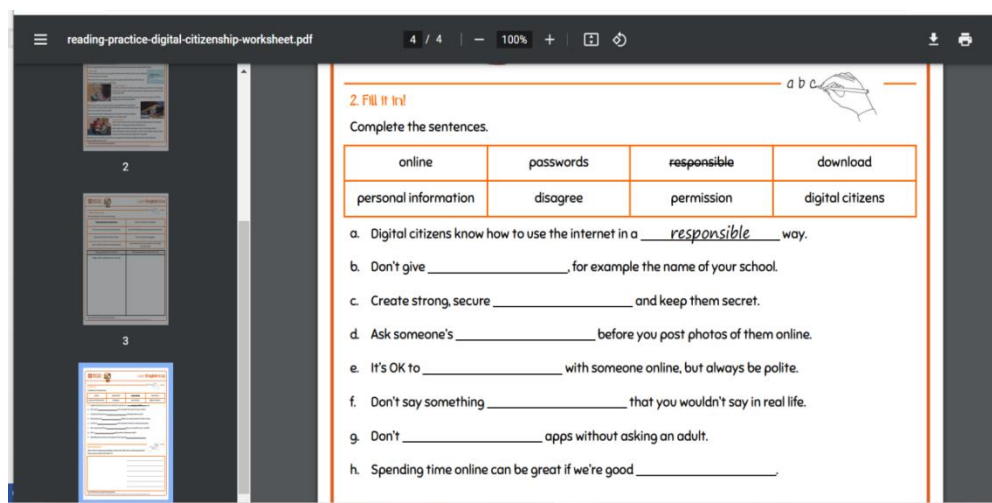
reading-practice-digital-citizenship-worksheet.pdf 4 / 4 100%

2

3

a b c

2. Fill it in!

Complete the sentences.

| online | passwords | ~~responsible~~ | download |
|---|---|---|---|
| personal information | disagree | permission | digital citizens |

a. Digital citizens know how to use the internet in a responsible way.

b. Don't give ____________, for example the name of your school.

c. Create strong, secure ____________ and keep them secret.

d. Ask someone's ____________ before you post photos of them online.

e. It's OK to ____________ with someone online, but always be polite.

f. Don't say something ____________ that you wouldn't say in real life.

g. Don't ____________ apps without asking an adult.

h. Spending time online can be great if we're good ____________.